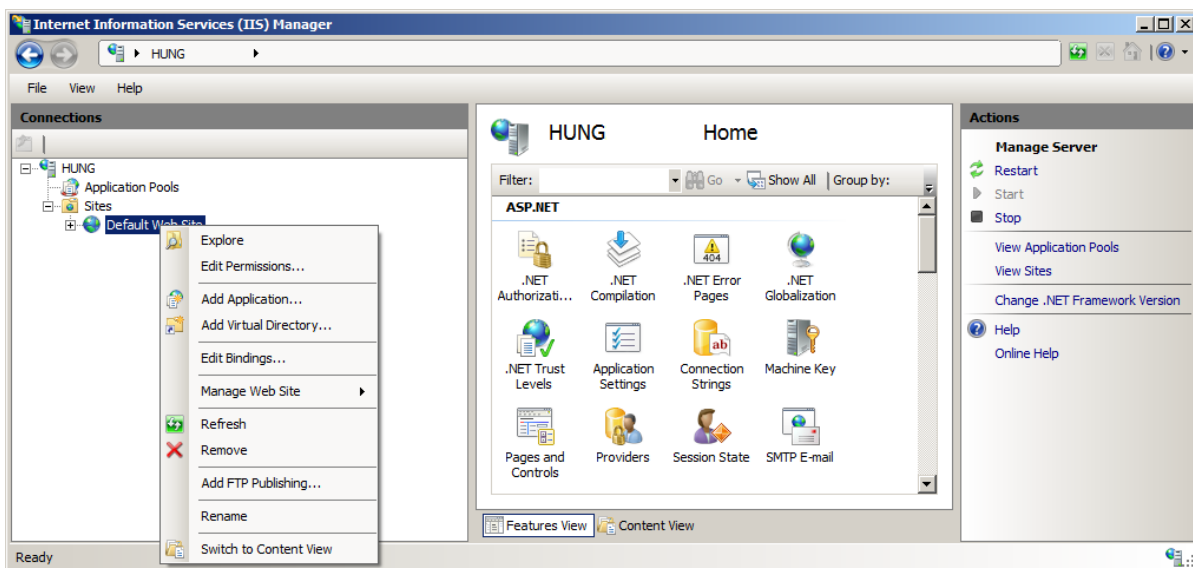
Internet Information Services (IIS) Manager

HUNG ▸

File View Help

Connections

HUNG
Application Pools
Sites
Default Web Site

Explore
Edit Permissions...
Add Application...
Add Virtual Directory...
Edit Bindings...
Manage Web Site
Refresh
Remove
Add FTP Publishing...
Rename
Switch to Content View

HUNG Home

Filter: Go Show All Group by:

ASP.NET

.NET Authorizati...
.NET Compilation
.NET Error Pages
.NET Globalization
.NET Trust Levels
Application Settings
Connection Strings
Machine Key
Pages and Controls
Providers
Session State
SMTP E-mail

Features View Content View

Actions

Manage Server
Restart
Start
Stop
View Application Pools
View Sites
Change .NET Framework Version
Help
Online Help

Ready